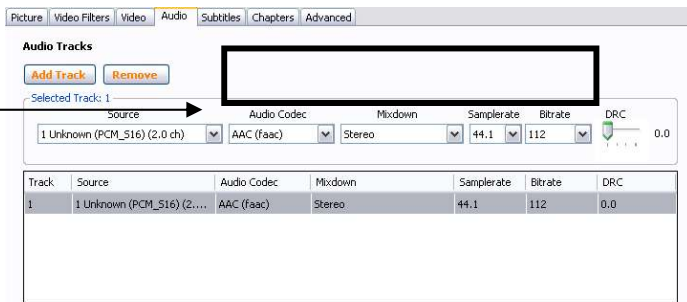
Picture | Video Filters | Video | Audio | Subtitles | Chapters | Advanced

Audio Tracks

Add Track Remove

Selected Track: 1

| Source | Audio Codec | Mixdown | Samplerate | Bitrate | DRC |
|---|---|---|---|---|---|
| 1 Unknown (PCM_S16) (2.0 ch) | AAC (faac) | Stereo | 44.1 | 112 | 0.0 |

| Track | Source | Audio Codec | Mixdown | Samplerate | Bitrate | DRC |
|---|---|---|---|---|---|---|
| 1 | 1 Unknown (PCM_S16) (2.... | AAC (faac) | Stereo | 44.1 | 112 | 0.0 |